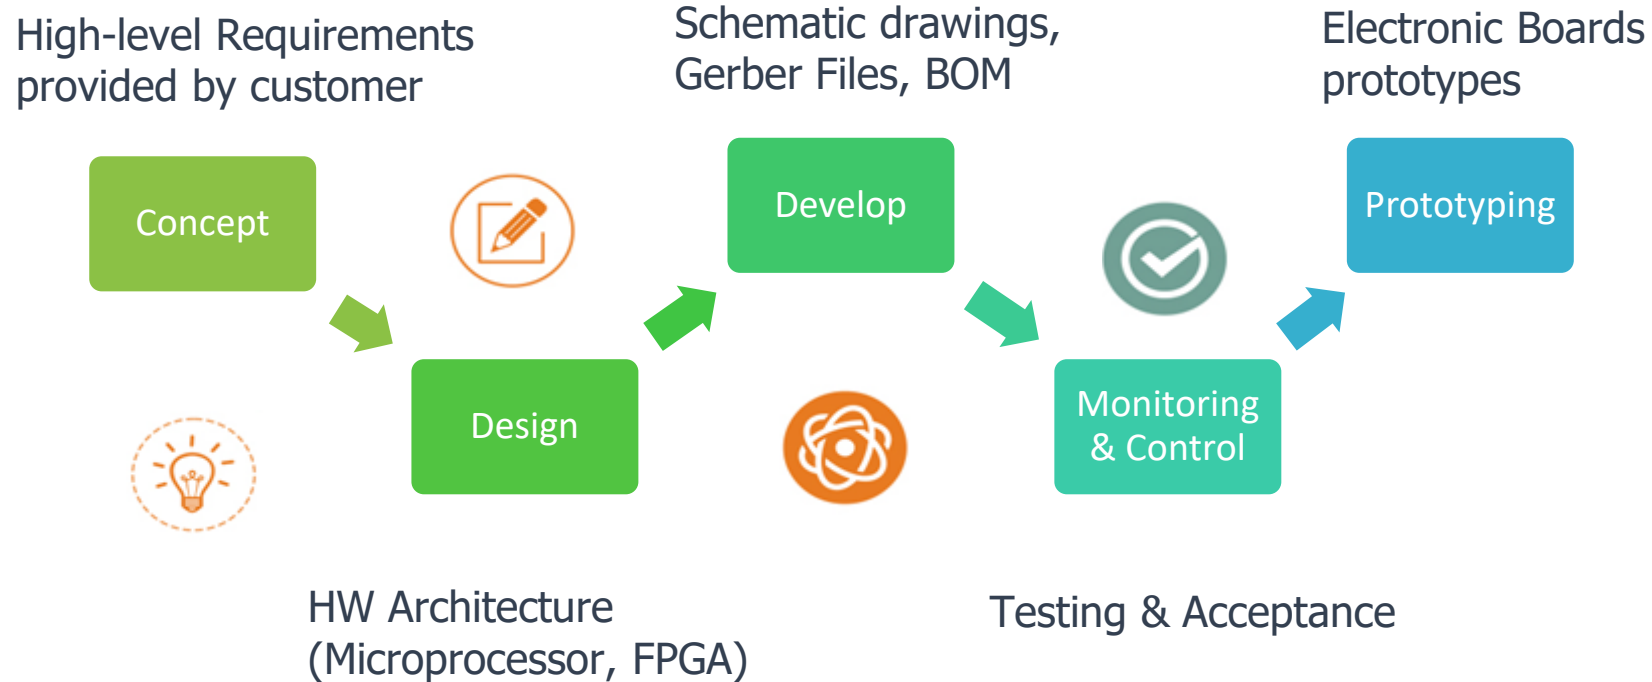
High-level Requirements provided by customer

Schematic drawings, Gerber Files, BOM

Electronic Boards prototypes

Concept

Develop

Prototyping

Design

Monitoring & Control

HW Architecture (Microprocessor, FPGA)

Testing & Acceptance